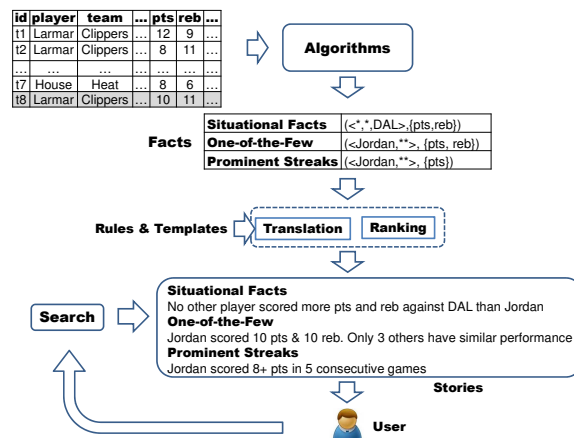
| id | player | team | ... | pts | reb | ... |
|---|---|---|---|---|---|---|
| t1 | Larmar | Clippers | ... | 12 | 9 | ... |
| t2 | Larmar | Clippers | ... | 8 | 11 | ... |
| ... | ... | ... | ... | ... | ... | ... |
| t7 | House | Heat | ... | 8 | 6 | ... |
| t8 | Larmar | Clippers | ... | 10 | 11 | ... |

Algorithms

Facts

| | |
|---|---|
| Situational Facts | (<\*,\*,DAL>,{pts,reb}) |
| One-of-the-Few | (<Jordan,\*\*>, {pts, reb}) |
| Prominent Streaks | (<Jordan,\*\*>, {pts}) |

Rules & Templates

Translation

Ranking

Search

Situational Facts
No other player scored more pts and reb against DAL than Jordan
One-of-the-Few
Jordan scored 10 pts & 10 reb. Only 3 others have similar performance
Prominent Streaks
Jordan scored 8+ pts in 5 consecutive games

Stories

User